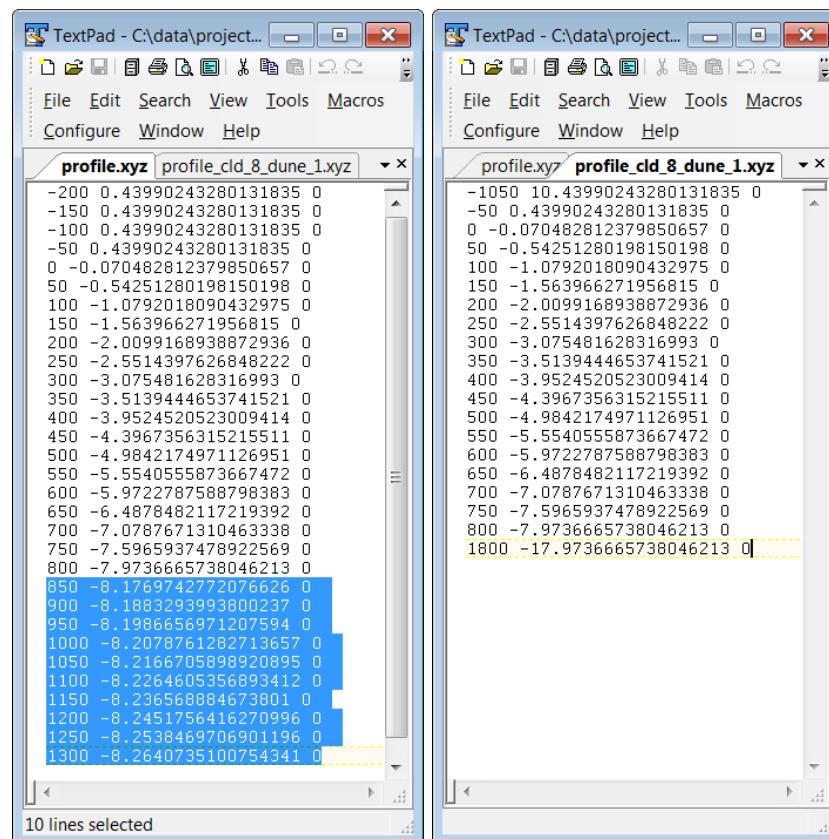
TextPad - C:\data\project...

File Edit Search View Tools Macros
Configure Window Help

profile.xyz | profile_cld_8_dune_1.xyz

-200 0.43990243280131835 0
-150 0.43990243280131835 0
-100 0.43990243280131835 0
-50 0.43990243280131835 0
0 -0.070482812379850657 0
50 -0.54251280198150198 0
100 -1.0792018090432975 0
150 -1.563966271956815 0
200 -2.009916893887293​6 0
250 -2.5514397626848222 0
300 -3.075481628316993 0
350 -3.5139444653741521 0
400 -3.9524520523009414 0
450 -4.3967356315215511 0
500 -4.9842174971126951 0
550 -5.5540555873667472 0
600 -5.9722787588798383 0
650 -6.4878482117219392 0
700 -7.0787671310463338 0
750 -7.5965937478922569 0
800 -7.9736665738046213 0
850 -8.1769742772076626 0
900 -8.1883293993800237 0
950 -8.1986656971207594 0
1000 -8.2078761282713657 0
1050 -8.2166705898920895 0
1100 -8.2264605356893412 0
1150 -8.236568884673801 0
1200 -8.2451756416270996 0
1250 -8.2538469706901196 0
1300 -8.2640735100754341 0

10 lines selected

TextPad - C:\data\project...

File Edit Search View Tools Macros
Configure Window Help

profile.xyz | profile_cld_8_dune_1.xyz

-1050 10.43990243280131835 0
-50 0.43990243280131835 0
0 -0.070482812379850657 0
50 -0.54251280198150198 0
100 -1.0792018090432975 0
150 -1.563966271956815 0
200 -2.0099168938872936 0
250 -2.5514397626848222 0
300 -3.075481628316993 0
350 -3.5139444653741521 0
400 -3.9524520523009414 0
450 -4.3967356315215511 0
500 -4.9842174971126951 0
550 -5.5540555873667472 0
600 -5.9722787588798383 0
650 -6.4878482117219392 0
700 -7.0787671310463338 0
750 -7.5965937478922569 0
800 -7.9736665738046213 0
1800 -17.9736665738046213 0